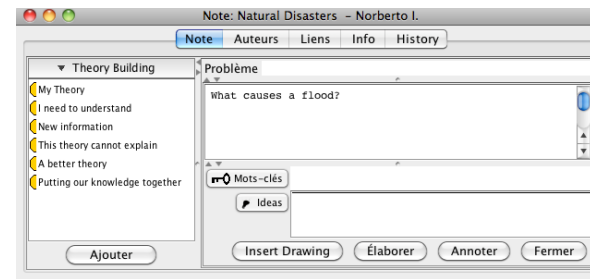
Note: Natural Disasters - Norberto I.

Note | Auteurs | Liens | Info | History

▼ Theory Building

My Theory
I need to understand
New information
This theory cannot explain
A better theory
Putting our knowledge together

Ajouter

Problème

What causes a flood?

Mots-clés

Ideas

Insert Drawing | Élaborer | Annoter | Fermer